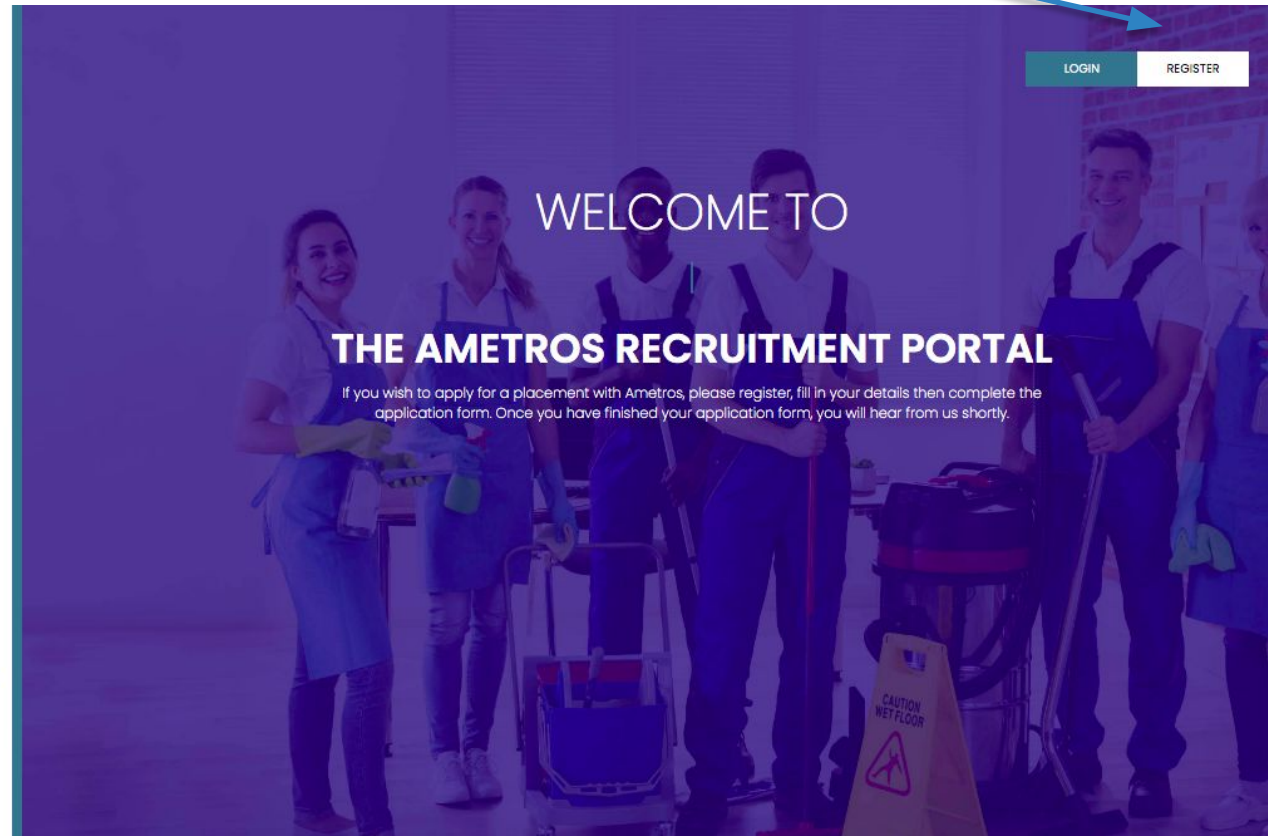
LOGIN REGISTER

WELCOME TO

THE AMETROS RECRUITMENT PORTAL

If you wish to apply for a placement with Ametros, please register, fill in your details then complete the application form. Once you have finished your application form, you will hear from us shortly.

CAUTION WET FLOOR